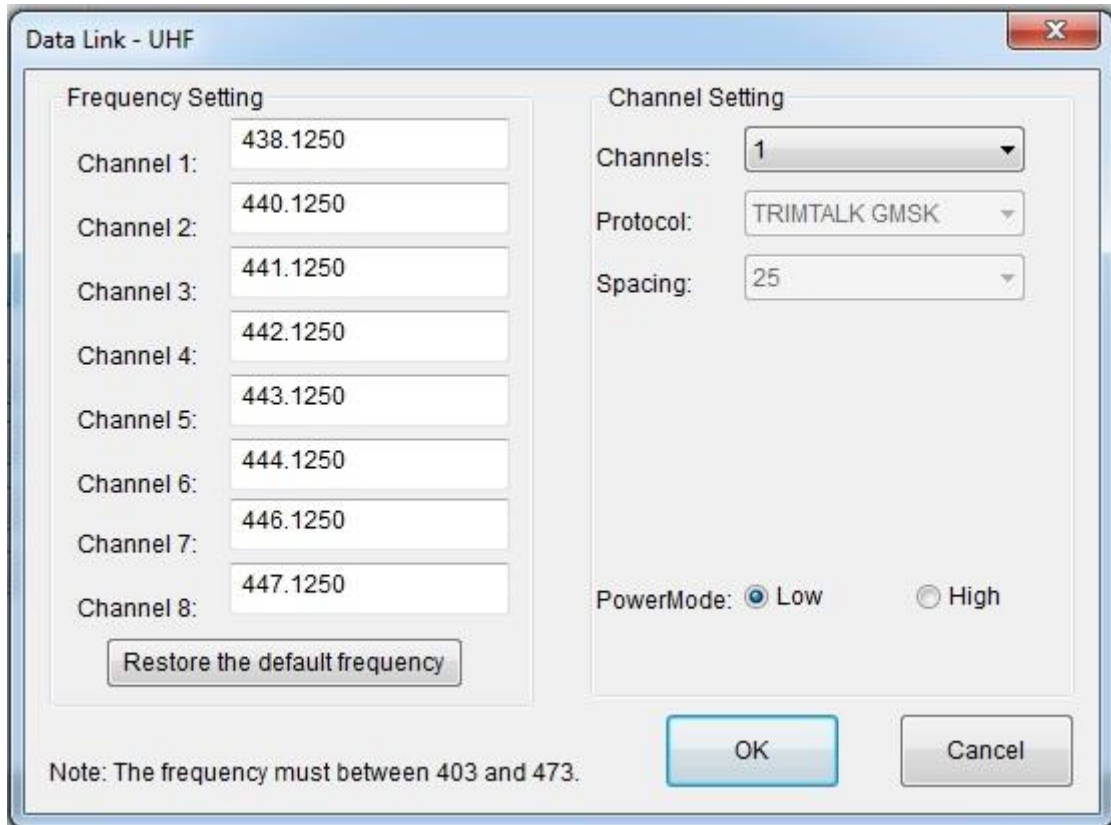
Data Link - UHF

Frequency Setting

Channel 1: 438.1250
Channel 2: 440.1250
Channel 3: 441.1250
Channel 4: 442.1250
Channel 5: 443.1250
Channel 6: 444.1250
Channel 7: 446.1250
Channel 8: 447.1250

Restore the default frequency

Channel Setting

Channels: 1
Protocol: TRIMTALK GMSK
Spacing: 25

PowerMode: Low High

OK Cancel

Note: The frequency must between 403 and 473.